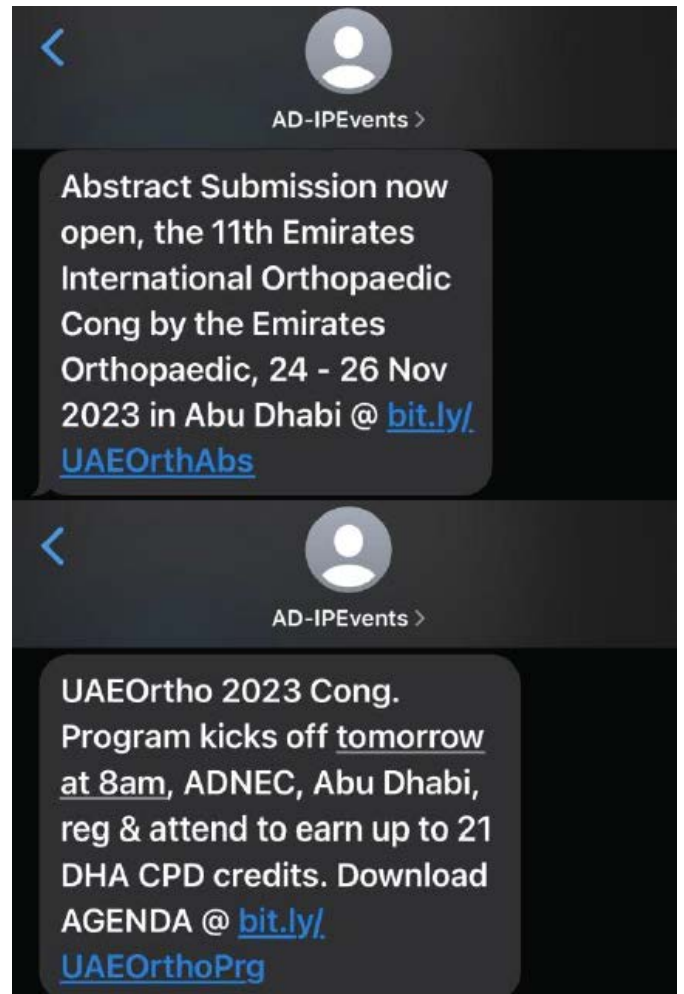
AD-IPEvents >

Abstract Submission now open, the 11th Emirates International Orthopaedic Cong by the Emirates Orthopaedic, 24 - 26 Nov 2023 in Abu Dhabi @ bit.ly/UAEOrthAbs

AD-IPEvents >

UAEOrtho 2023 Cong. Program kicks off tomorrow at 8am, ADNEC, Abu Dhabi, reg & attend to earn up to 21 DHA CPD credits. Download AGENDA @ bit.ly/UAEOrthoPrg